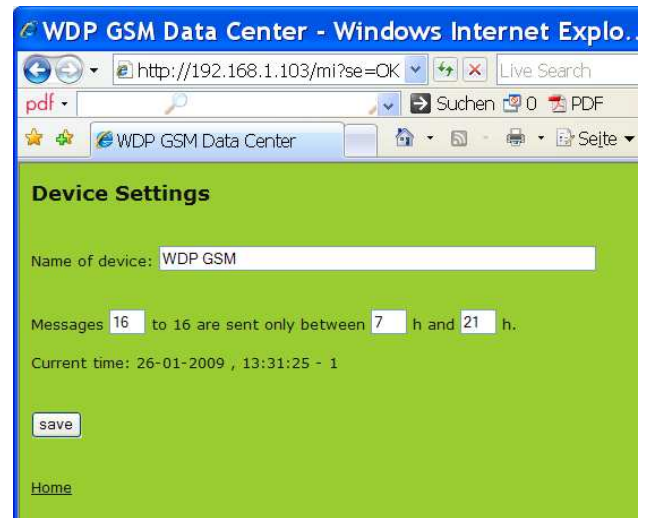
WDP GSM Data Center - Windows Internet Explo...

http://192.168.1.103/mi?se=OK

Live Search

pdf

Suchen 0 PDF

WDP GSM Data Center

Seite

Device Settings

Name of device: WDP GSM

Messages 16 to 16 are sent only between 7 h and 21 h.

Current time: 26-01-2009 , 13:31:25 - 1

save

Home